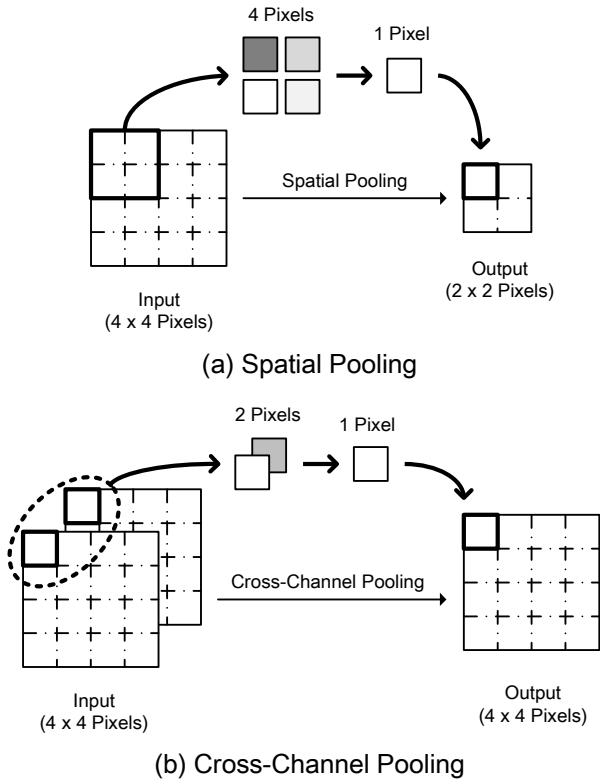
4 Pixels

1 Pixel

Spatial Pooling

Input
(4 x 4 Pixels)

Output
(2 x 2 Pixels)

(a) Spatial Pooling

2 Pixels

1 Pixel

Cross-Channel Pooling

Input
(4 x 4 Pixels)

Output
(4 x 4 Pixels)

(b) Cross-Channel Pooling